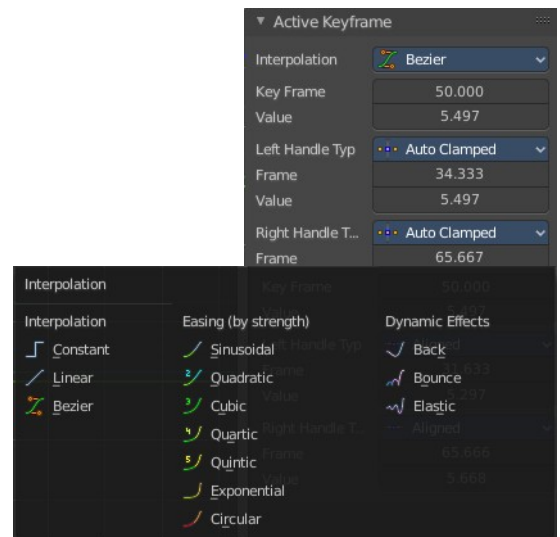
▼ Active Keyframe

| | |
|---|---|
| Interpolation | Bezier |
| Key Frame | 50.000 |
| Value | 5.497 |
| Left Handle Typ | Auto Clamped |
| Frame | 34.333 |
| Value | 5.497 |
| Right Handle T... | Auto Clamped |
| Frame | 65.667 |

Interpolation

Interpolation
Constant
Linear
Bezier

Easing (by strength)
Sinusoidal
Quadratic
Cubic
Quartic
Quintic
Exponential
Circular

Dynamic Effects
Back
Bounce
Elastic